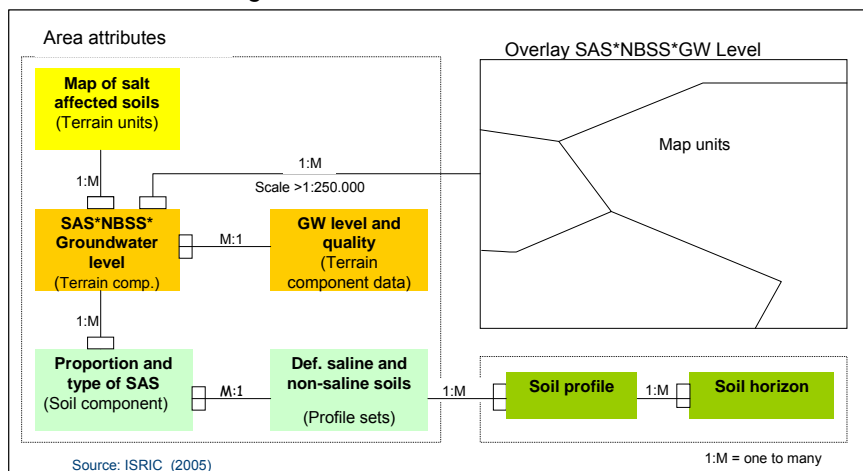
Area attributes

Overlay SAS*NBSS*GW Level

Map of salt affected soils
(Terrain units)

1:M

1:M

Scale >1:250.000

Map units

SAS*NBSS* Groundwater level
(Terrain comp.)

M:1

GW level and quality
(Terrain component data)

1:M

Proportion and type of SAS
(Soil component)

M:1

Def. saline and non-saline soils
(Profile sets)

1:M

Soil profile

1:M

Soil horizon

Source: ISRIC (2005)

1:M = one to many